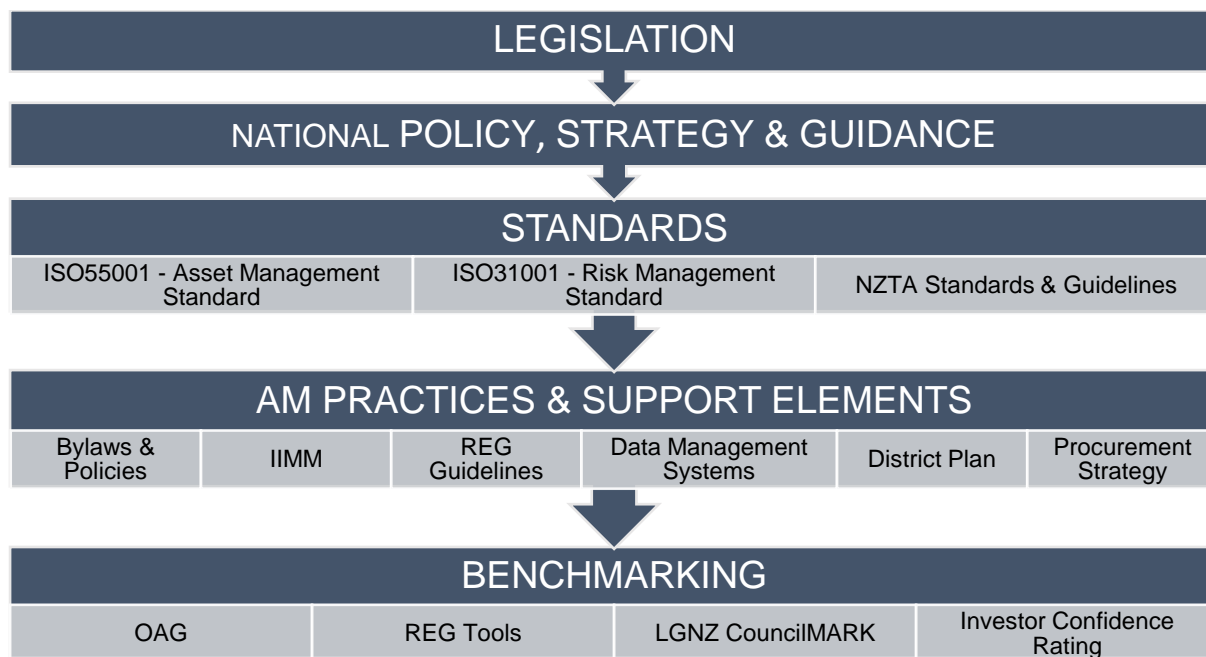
LEGISLATION

NATIONAL POLICY, STRATEGY & GUIDANCE

STANDARDS

| ISO55001 - Asset Management Standard | ISO31001 - Risk Management Standard | NZTA Standards & Guidelines |
|---|---|---|

AM PRACTICES & SUPPORT ELEMENTS

| Bylaws & Policies | IIMM | REG Guidelines | Data Management Systems | District Plan | Procurement Strategy |
|---|---|---|---|---|---|

BENCHMARKING

| OAG | REG Tools | LGNZ CouncilMARK | Investor Confidence Rating |
|---|---|---|---|